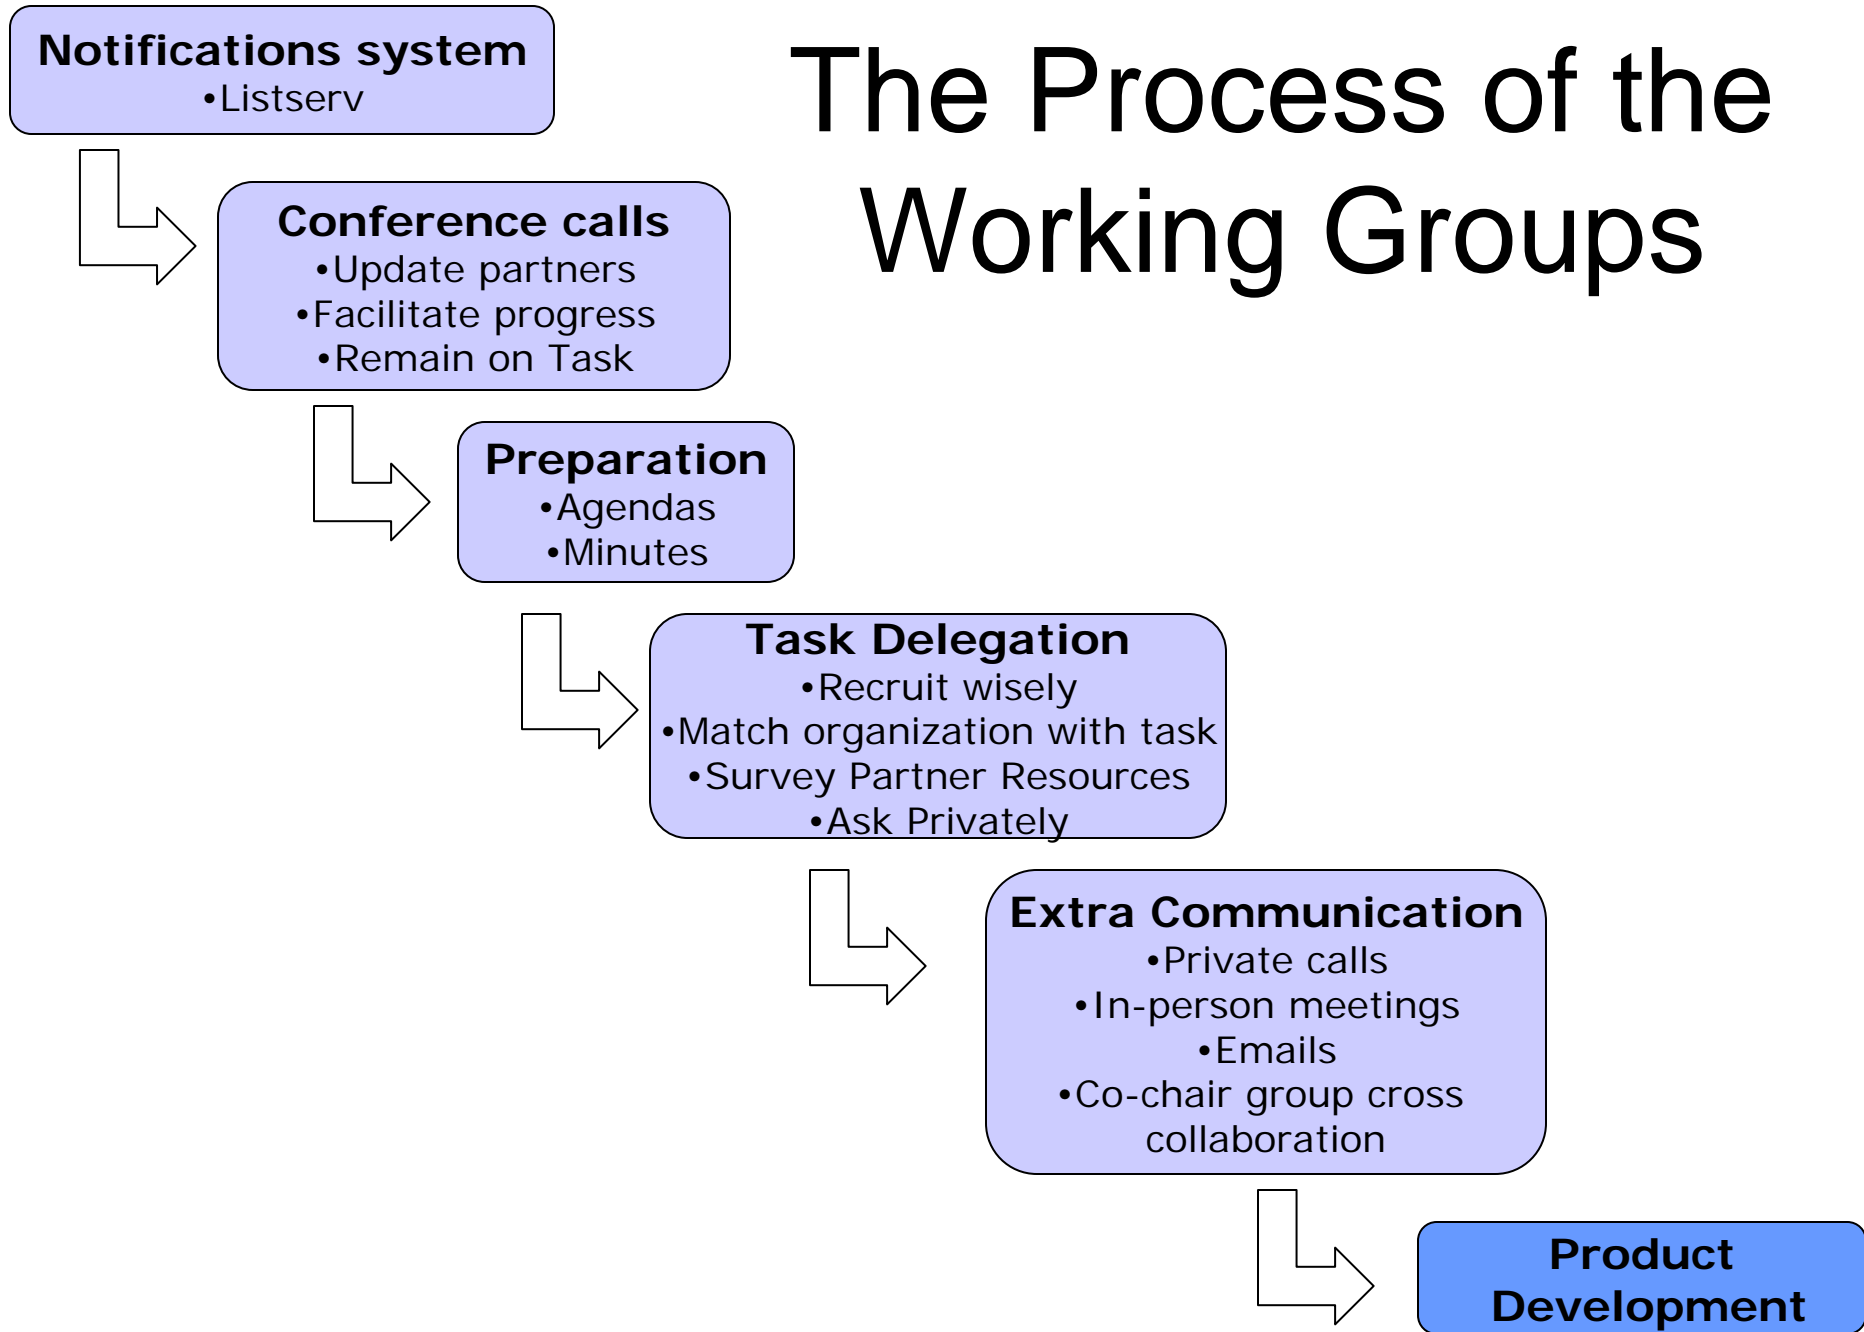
The Process of the Working Groups

Notifications system
•Listserv

Conference calls
•Update partners
•Facilitate progress
•Remain on Task

Preparation
•Agendas
•Minutes

Task Delegation
•Recruit wisely
•Match organization with task
•Survey Partner Resources
•Ask Privately

Extra Communication
•Private calls
•In-person meetings
•Emails
•Co-chair group cross collaboration

Product Development